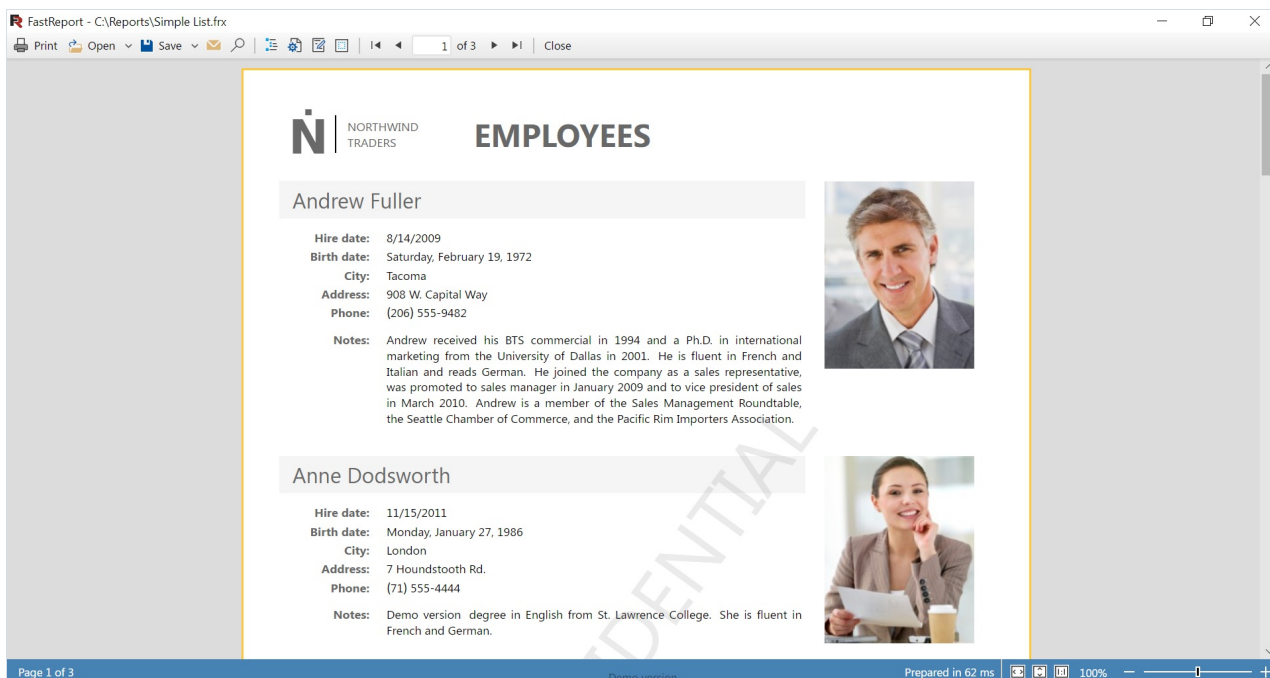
FastReport - C:\Reports\Simple List.frx

Print Open Save | 1 of 3 | Close

N NORTHWIND TRADERS

EMPLOYEES

Andrew Fuller

Hire date: 8/14/2009
Birth date: Saturday, February 19, 1972
City: Tacoma
Address: 908 W. Capital Way
Phone: (206) 555-9482

Notes: Andrew received his BTS commercial in 1994 and a Ph.D. in international marketing from the University of Dallas in 2001. He is fluent in French and Italian and reads German. He joined the company as a sales representative, was promoted to sales manager in January 2009 and to vice president of sales in March 2010. Andrew is a member of the Sales Management Roundtable, the Seattle Chamber of Commerce, and the Pacific Rim Importers Association.

Anne Dodsworth

Hire date: 11/15/2011
Birth date: Monday, January 27, 1986
City: London
Address: 7 Houndstooth Rd.
Phone: (71) 555-4444

Notes: Demo version degree in English from St. Lawrence College. She is fluent in French and German.

DENTIAL

Page 1 of 3

Demo version

Prepared in 62 ms 100%